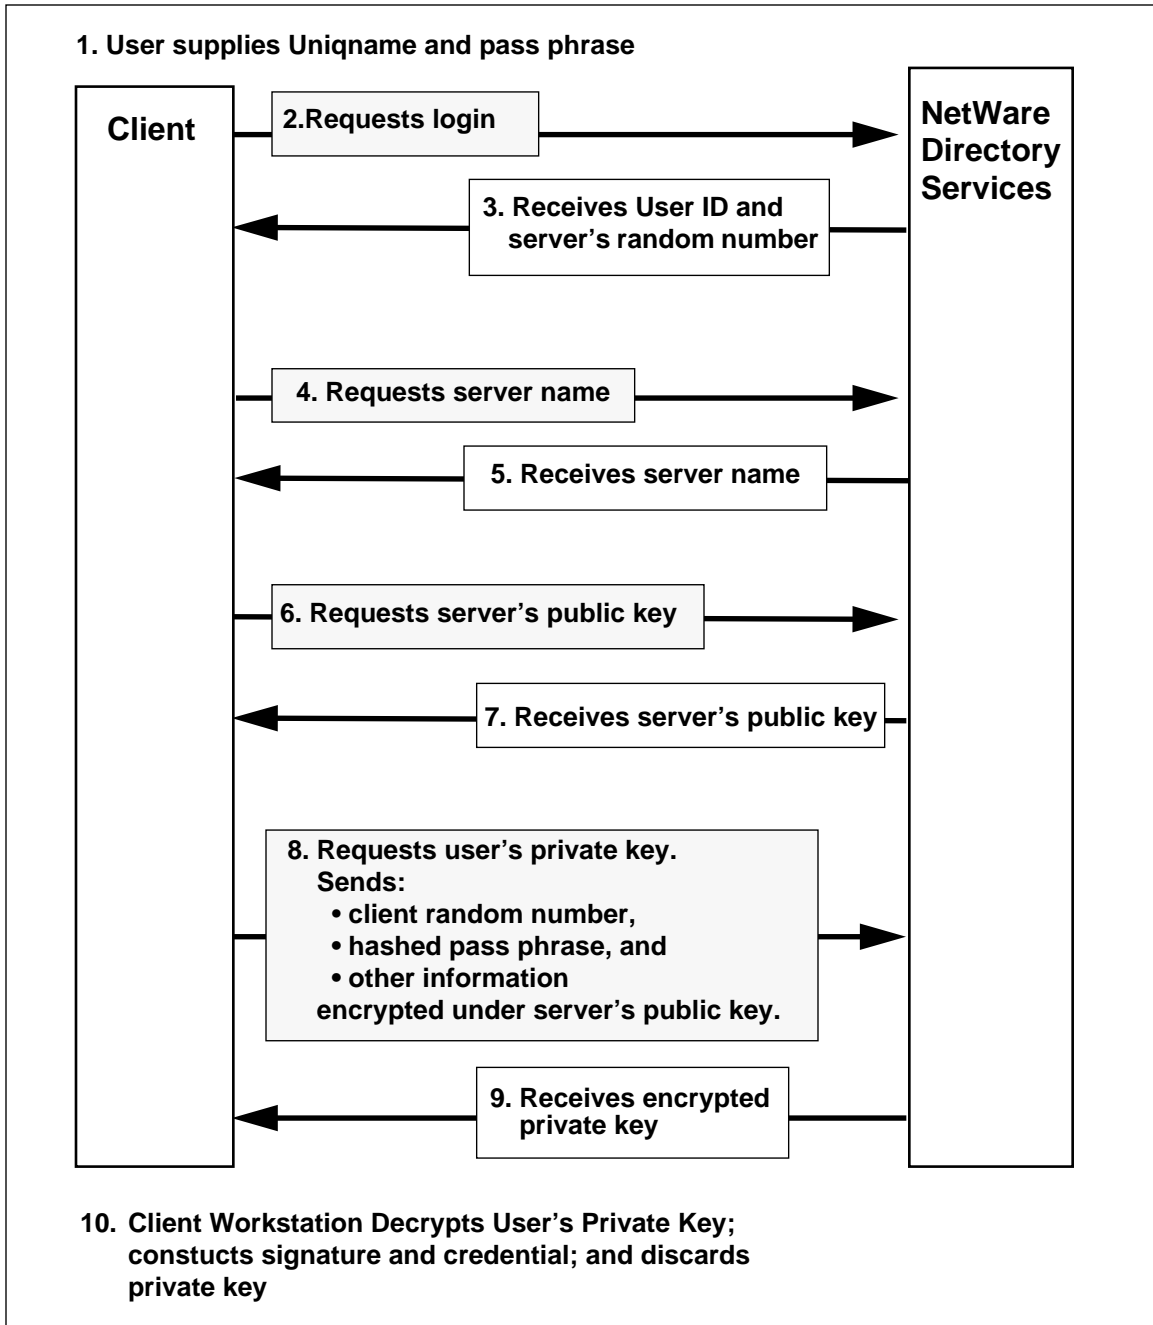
1. User supplies Uniqname and pass phrase

Client

2.Requests login

NetWare Directory Services

3. Receives User ID and server's random number

4. Requests server name

5. Receives server name

6. Requests server's public key

7. Receives server's public key

8. Requests user's private key.
Sends:
• client random number,
• hashed pass phrase, and
• other information
encrypted under server's public key.

9. Receives encrypted private key

10. Client Workstation Decrypts User's Private Key; constucts signature and credential; and discards private key